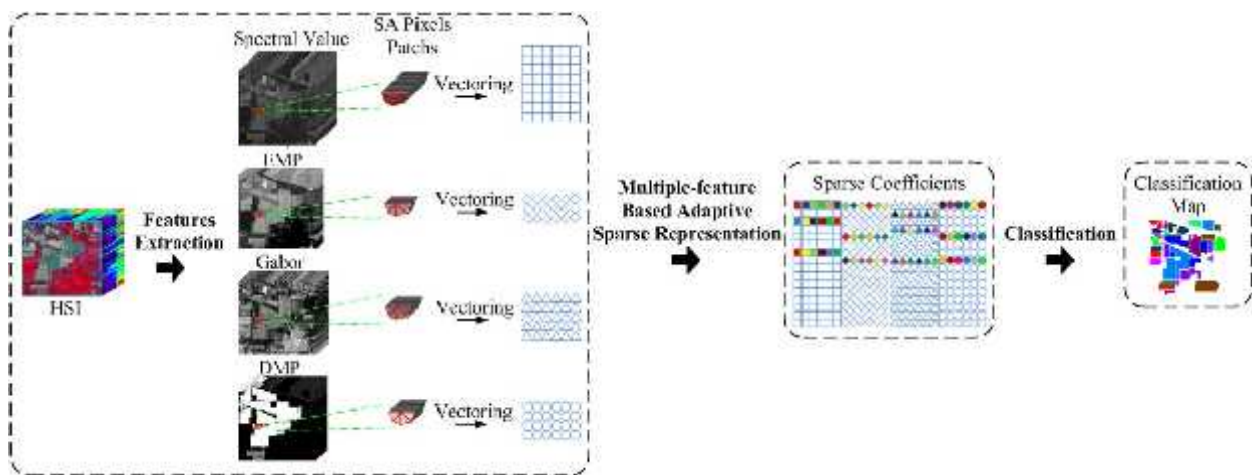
HSI

Features Extraction

Spectral Value

SA Pixels Patchs

Vectoring

EMP

Vectoring

Gabor

Vectoring

DMP

Vectoring

Multiple-feature Based Adaptive Sparse Representation

Sparse Coefficients

Classification

Classification Map